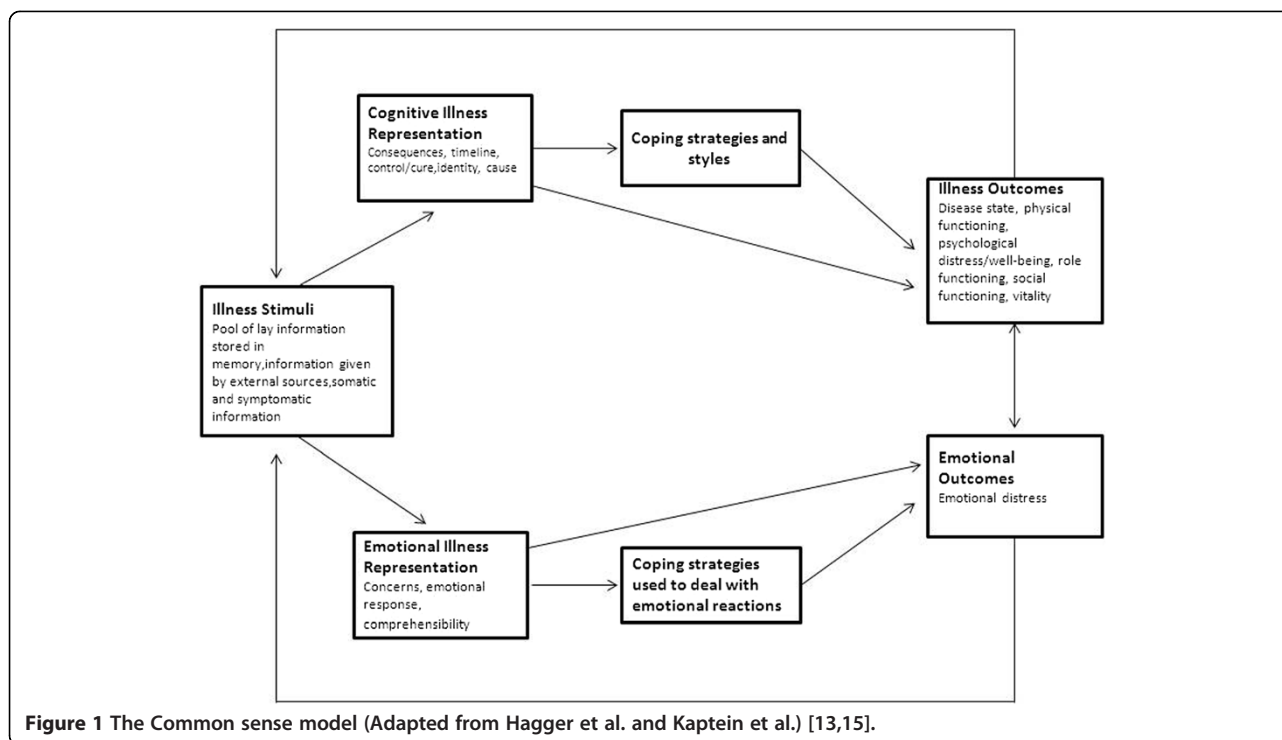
**Cognitive Illness Representation**
Consequences, timeline, control/cure,identity, cause

**Coping strategies and styles**

**Illness Outcomes**
Disease state, physical functioning, psychological distress/well-being, role functioning, social functioning, vitality

**Illness Stimuli**
Pool of lay information stored in memory,information given by external sources,somatic and symptomatic information

**Emotional Outcomes**
Emotional distress

**Emotional Illness Representation**
Concerns, emotional response, comprehensibility

**Coping strategies used to deal with emotional reactions**

**Figure 1 The Common sense model (Adapted from Hagger et al. and Kaptein et al.) [13,15].**